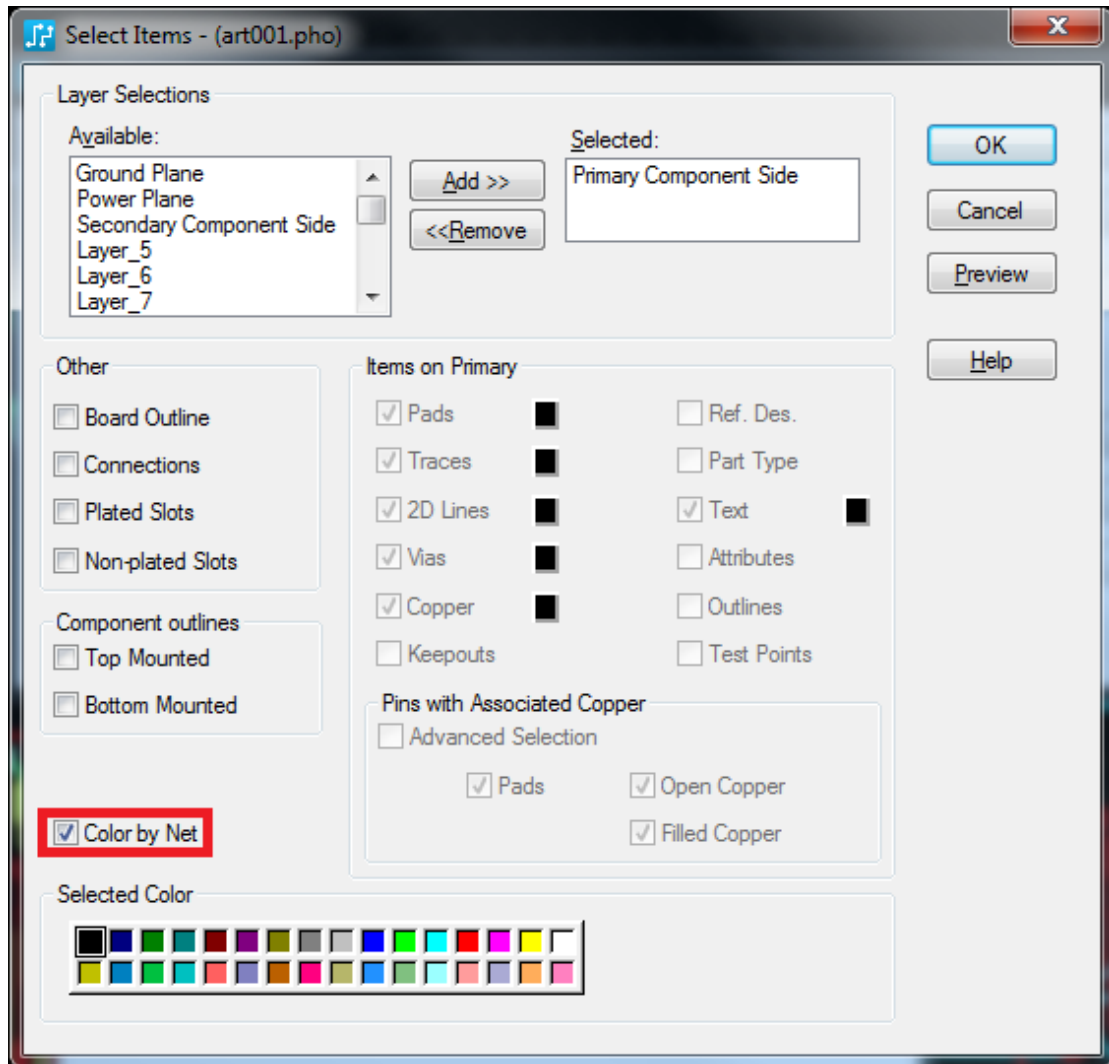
Select Items - (art001.pho)

X

Layer Selections

Available:

Ground Plane
Power Plane
Secondary Component Side
Layer_5
Layer_6
Layer_7

Add >>

<<Remove

Selected:

Primary Component Side

OK

Cancel

Preview

Help

Other

Board Outline

Connections

Plated Slots

Non-plated Slots

Component outlines

Top Mounted

Bottom Mounted

Color by Net

Items on Primary

Pads

Traces

2D Lines

Vias

Copper

Keepouts

Ref. Des.

Part Type

Text

Attributes

Outlines

Test Points

Pins with Associated Copper

Advanced Selection

Pads

Open Copper

Filled Copper

Selected Color